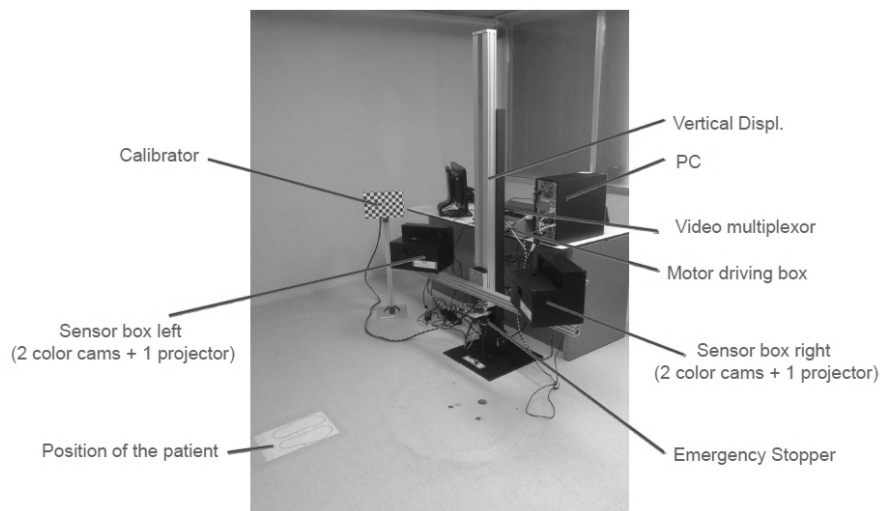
Calibrator

Vertical Displ.

PC

Video multiplexor

Motor driving box

Sensor box left
(2 color cams + 1 projector)

Sensor box right
(2 color cams + 1 projector)

Position of the patient

Emergency Stopper